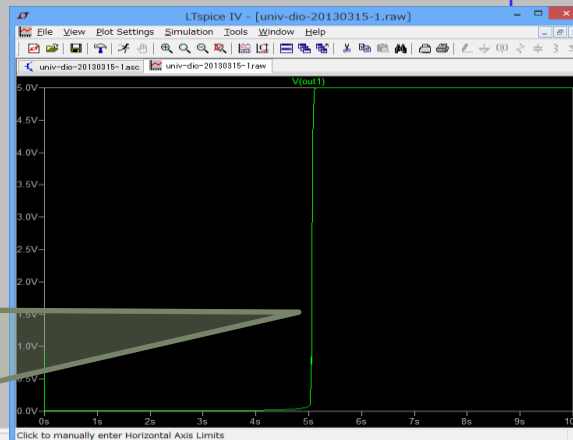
LTspice IV - [univ-dio-20130315-1.raw]

File View Plot Settings Simulation Tools Window Help

univ-dio-20130315-1.asc univ-dio-20130315-1.raw

V(out1)

5.0V
4.5V
4.0V
3.5V
3.0V
2.5V
2.0V
1.5V
1.0V
0.5V
0.0V

0s 1s 2s 3s 4s 5s 6s 7s 8s 9s 10

Click to manually enter Horizontal Axis Limits